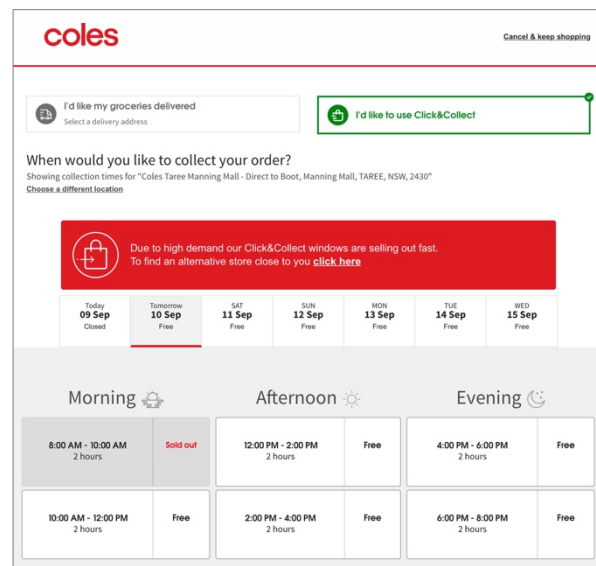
coles

Cancel & keep shopping

I'd like my groceries delivered
Select a delivery address

I'd like to use Click&Collect

When would you like to collect your order?

Showing collection times for "Coles Taree Manning Mall - Direct to Boot, Manning Mall, TAREE, NSW, 2430"

Choose a different location

Due to high demand our Click&Collect windows are selling out fast. To find an alternative store close to you click here

| Today 09 Sep Closed | Tomorrow 10 Sep Free | SAT 11 Sep Free | SUN 12 Sep Free | MON 13 Sep Free | TUE 14 Sep Free | WED 15 Sep Free |
|---|---|---|---|---|---|---|

Morning

Afternoon

Evening

| 8:00 AM - 10:00 AM 2 hours | Sold out |
|---|---|
| 10:00 AM - 12:00 PM 2 hours | Free |

| 12:00 PM - 2:00 PM 2 hours | Free |
|---|---|
| 2:00 PM - 4:00 PM 2 hours | Free |

| 4:00 PM - 6:00 PM 2 hours | Free |
|---|---|
| 6:00 PM - 8:00 PM 2 hours | Free |